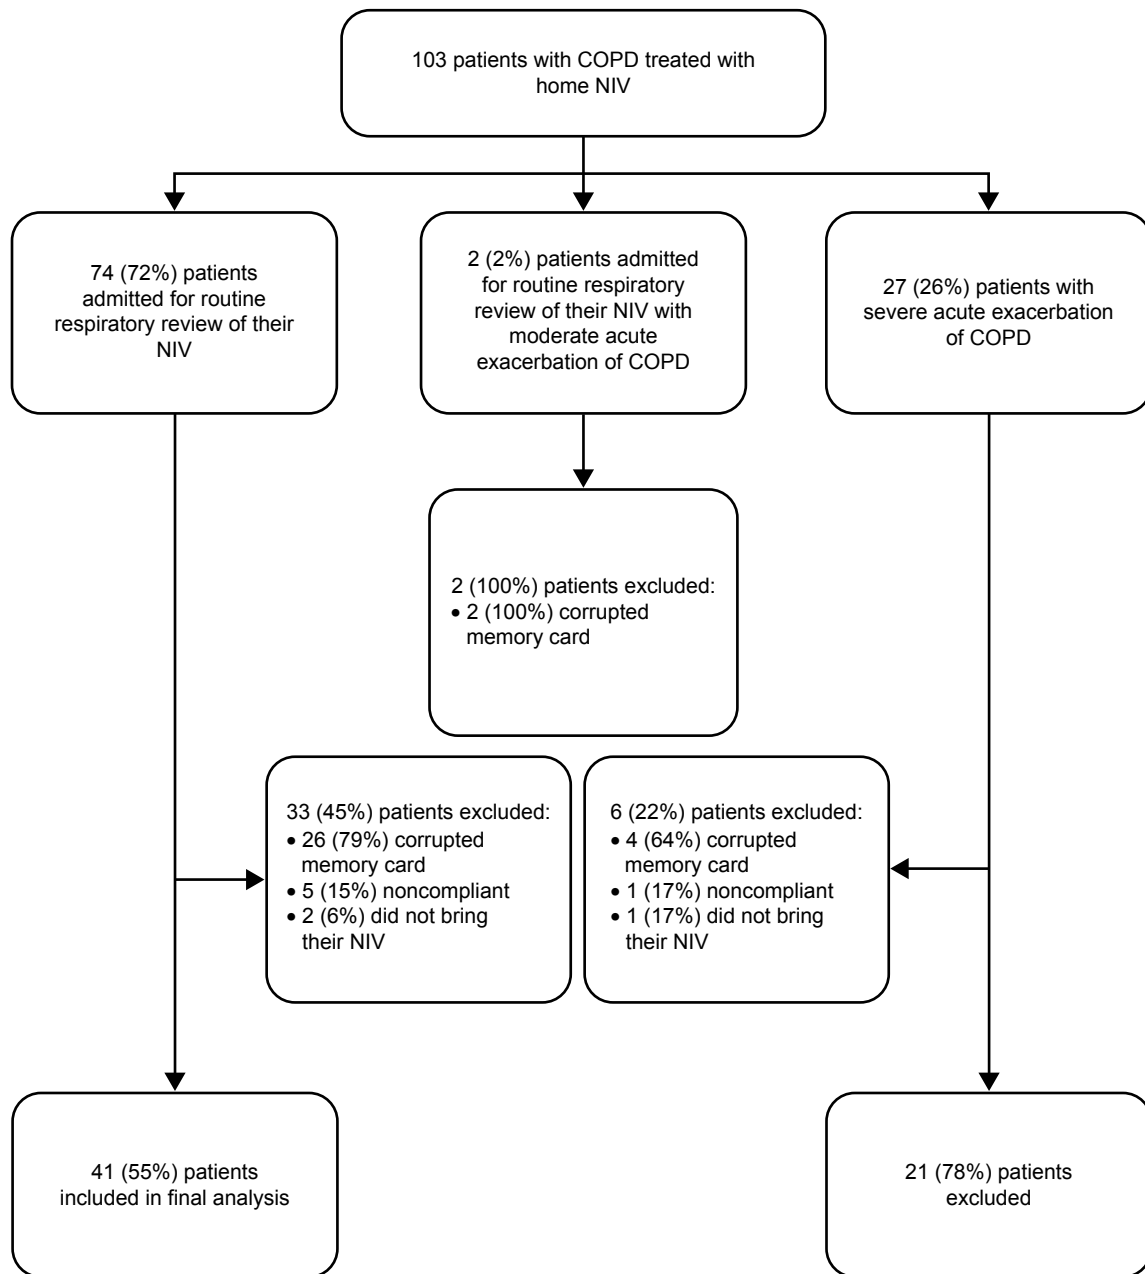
103 patients with COPD treated with home NIV

74 (72%) patients admitted for routine respiratory review of their NIV

2 (2%) patients admitted for routine respiratory review of their NIV with moderate acute exacerbation of COPD

27 (26%) patients with severe acute exacerbation of COPD

2 (100%) patients excluded:
• 2 (100%) corrupted memory card

33 (45%) patients excluded:
• 26 (79%) corrupted memory card
• 5 (15%) noncompliant
• 2 (6%) did not bring their NIV

6 (22%) patients excluded:
• 4 (64%) corrupted memory card
• 1 (17%) noncompliant
• 1 (17%) did not bring their NIV

41 (55%) patients included in final analysis

21 (78%) patients excluded